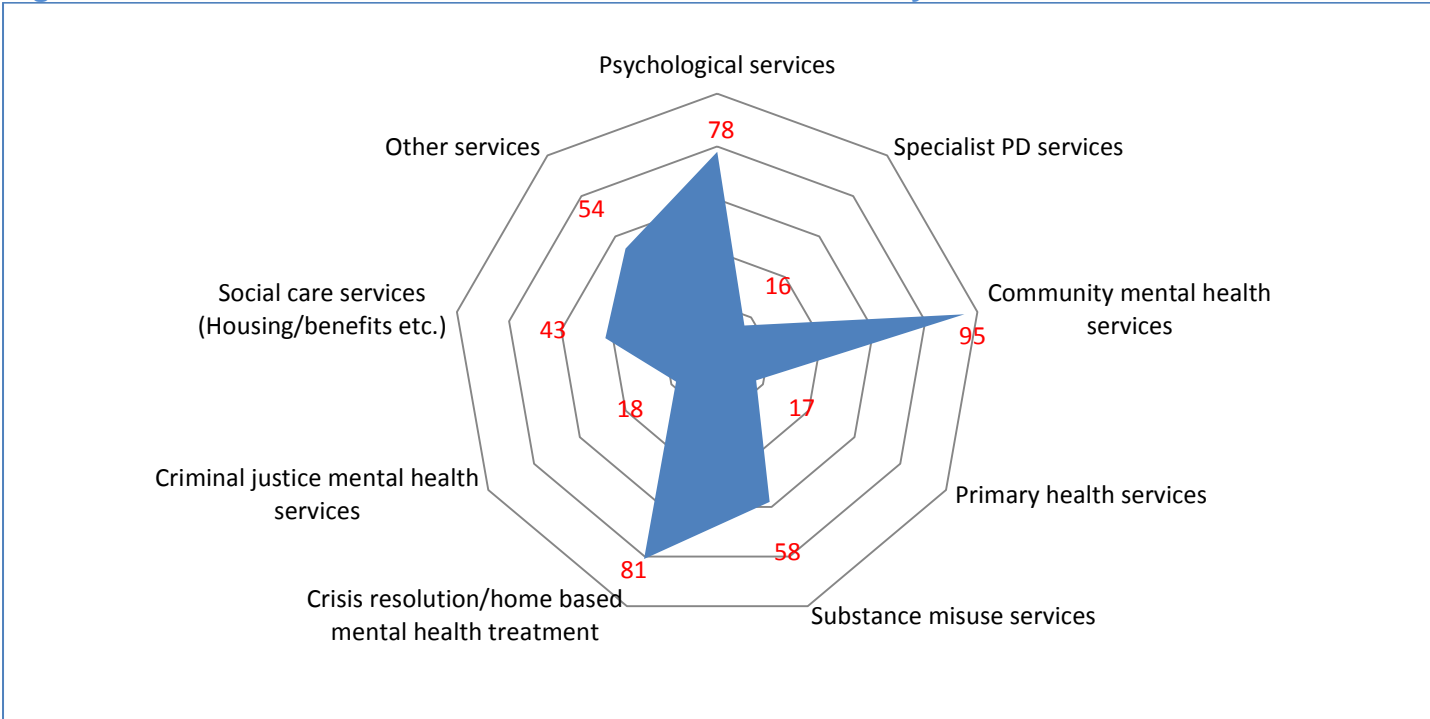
Psychological services
78
Specialist PD services
16
Community mental health services
95
17
Primary health services
58
Substance misuse services
81
Crisis resolution/home based mental health treatment
18
Criminal justice mental health services
43
Social care services (Housing/benefits etc.)
54
Other services